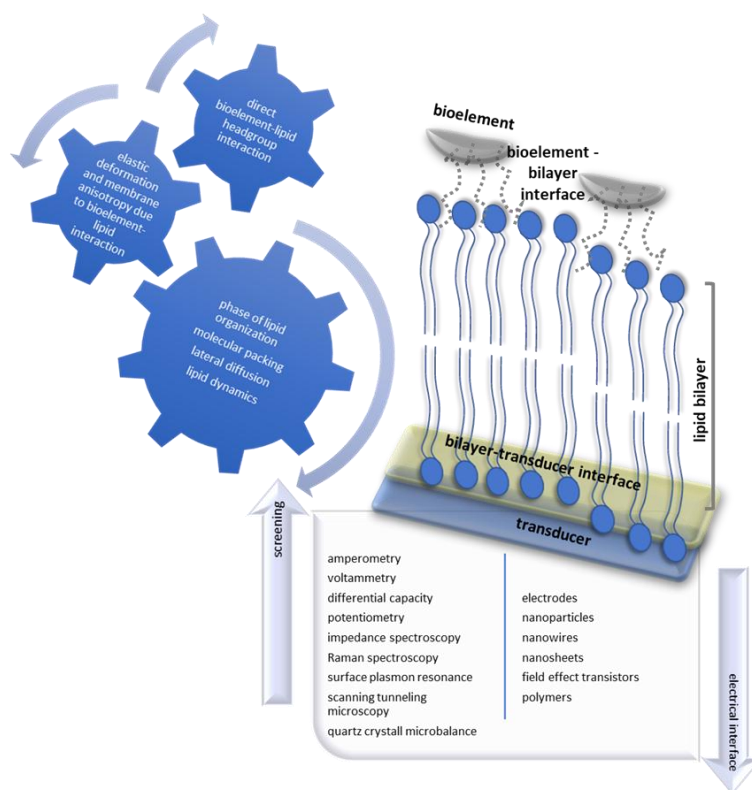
direct bioelement-lipid headgroup interaction

elastic deformation and membrane anisotropy due to bioelement-lipid interaction

phase of lipid organization
molecular packing
lateral diffusion
lipid dynamics

bioelement

bioelement - bilayer interface

lipid bilayer

bilayer-transducer interface

transducer

screening

amperometry
voltammetry
differential capacity
potentiometry
impedance spectroscopy
Raman spectroscopy
surface plasmon resonance
scanning tunneling microscopy
quartz crystall microbalance

electrodes
nanoparticles
nanowires
nanosheets
field effect transistors
polymers

electrical interface